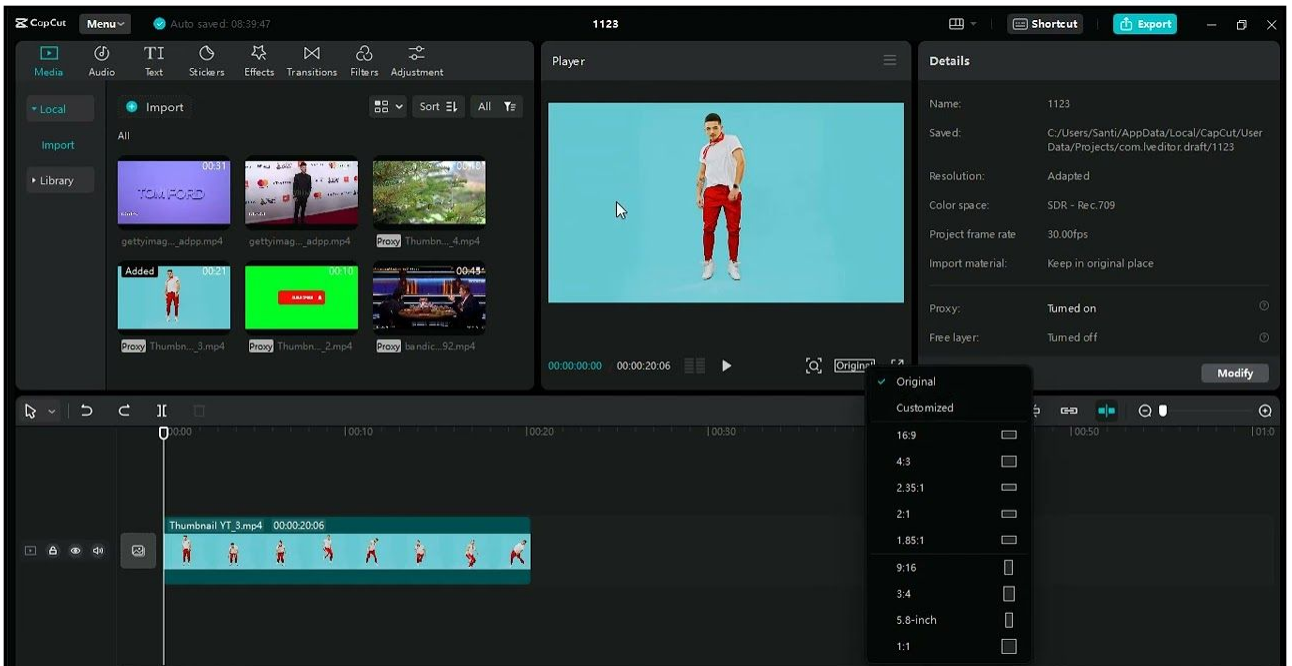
CapCut Menu Auto saved: 08:39:47

1123

Shortcut Export

Media Audio Text Stickers Effects Transitions Filters Adjustment

Local

Import

Library

Import

Sort All

All

00:31 TOM FORD gettyimag..._adpp.mp4

gettyimag..._adpp.mp4

Proxy Thumbn..._4.mp4

Added 00:21 Proxy Thumbn..._3.mp4

00:10 Proxy Thumbn..._2.mp4

00:45 Proxy bandic...92.mp4

Player

00:00:00:00 00:00:20:06

Original

Details

Name: 1123

Saved: C:/Users/Santi/AppData/Local/CapCut/User Data/Projects/com.lveditor.draft/1123

Resolution: Adapted

Color space: SDR - Rec.709

Project frame rate 30.00fps

Import material: Keep in original place

Proxy: Turned on

Free layer: Turned off

Modify

Original

Customized

16:9

4:3

2.35:1

2:1

1.85:1

9:16

3:4

5.8-inch

1:1

00:00 |00:10 |00:20 |00:30 |00:50 |01:0

Thumbnail YT_3.mp4 00:00:20:06